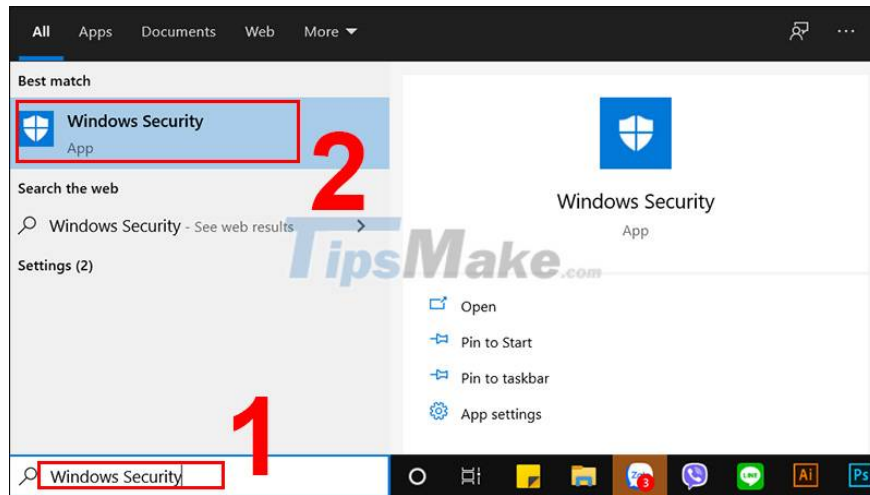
All Apps Documents Web More ▾

Best match

Windows Security
App

2

Search the web

Windows Security - See web results >

Settings (2)

TipsMake.com

Windows Security
App

Open

Pin to Start

Pin to taskbar

App settings

1

Windows Security

3

Ai

Ps